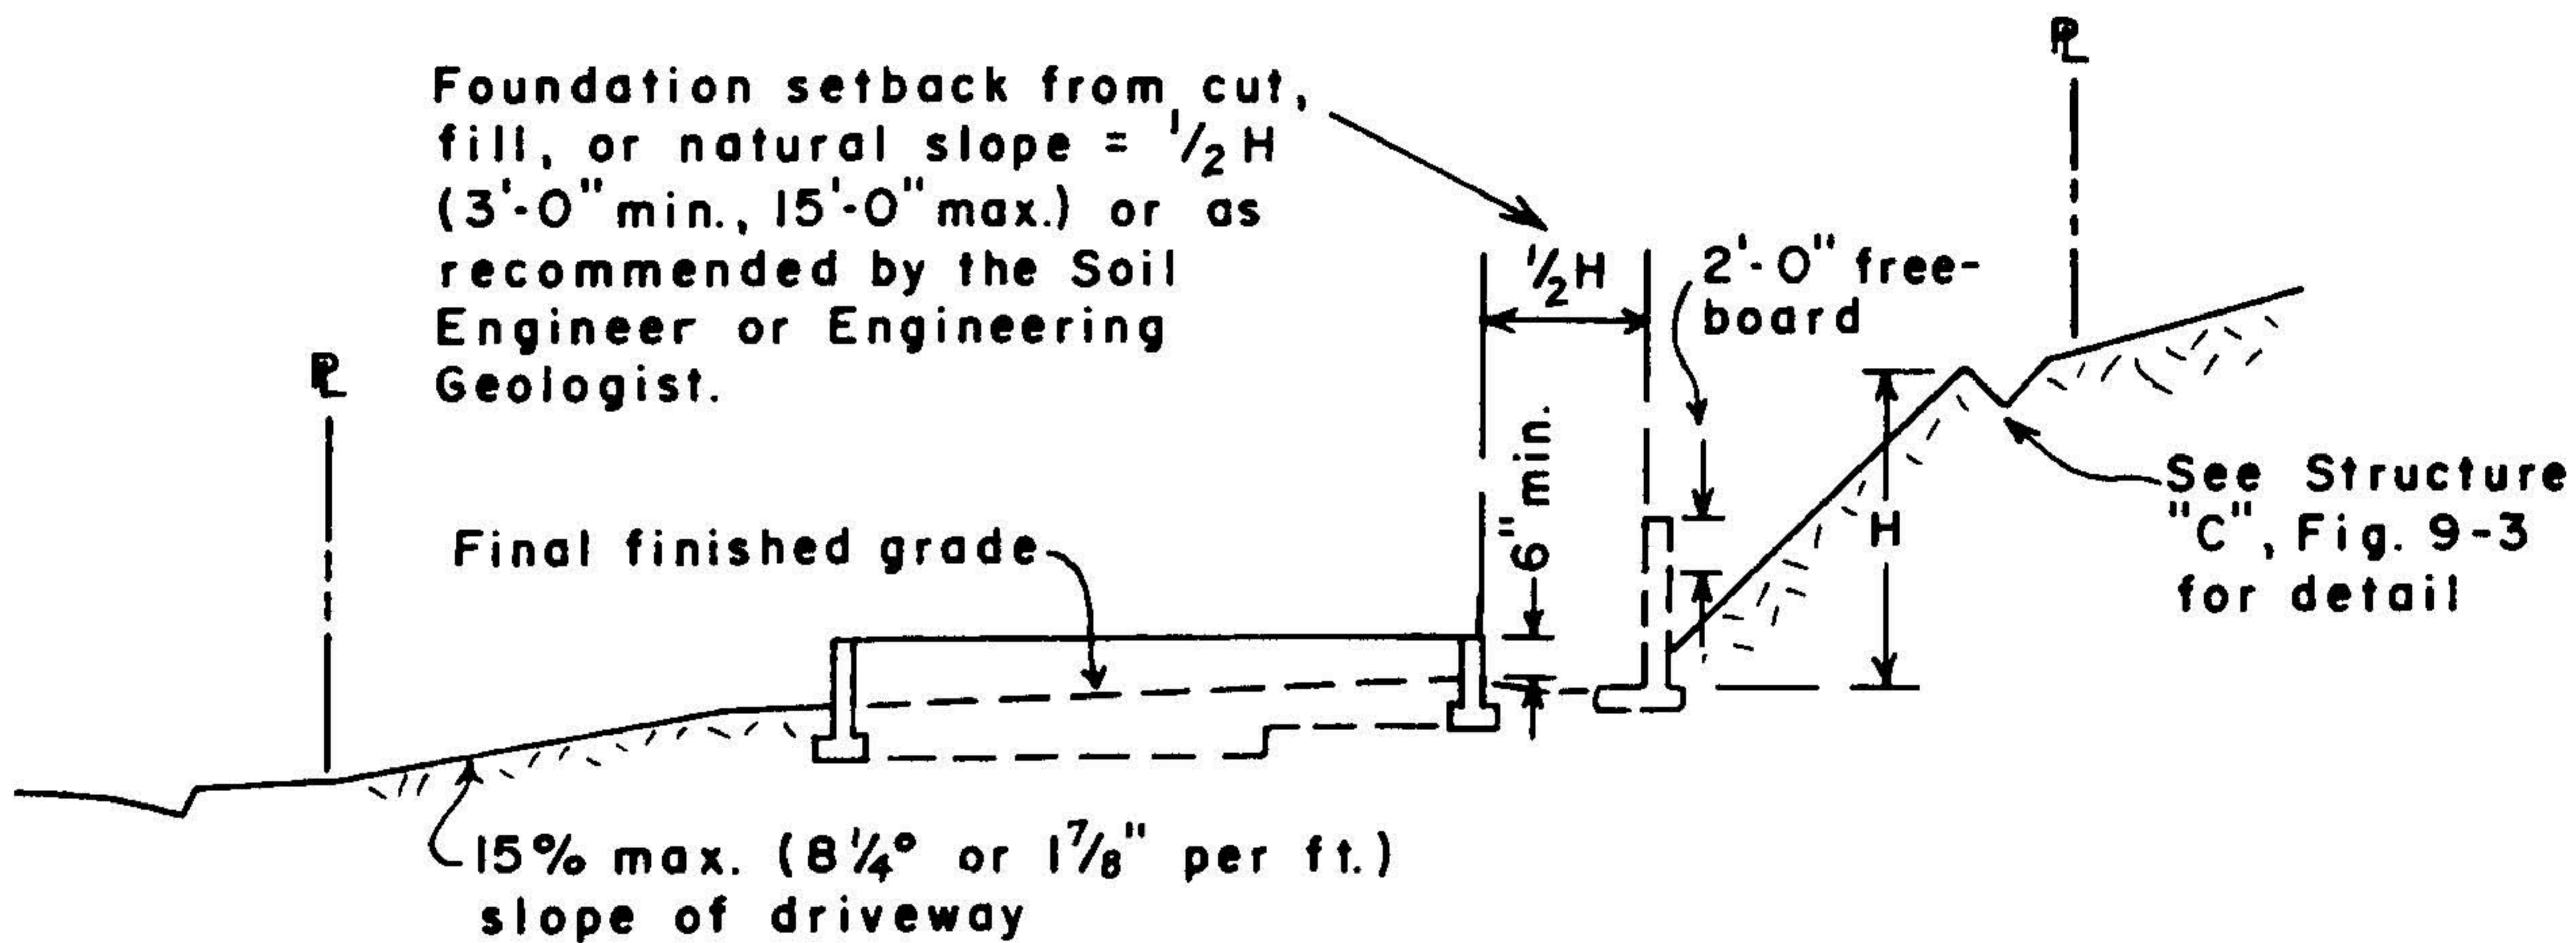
Foundation setback from cut, fill, or natural slope = $\frac{1}{2}$H (3'-0" min., 15'-0" max.) or as recommended by the Soil Engineer or Engineering Geologist.

PL

PL

$\frac{1}{2}$H

2'-0" freeboard

6" min.

H

See Structure "C", Fig. 9-3 for detail

Final finished grade

15% max. (8$\frac{1}{4}$° or 1$\frac{7}{8}$" per ft.) slope of driveway